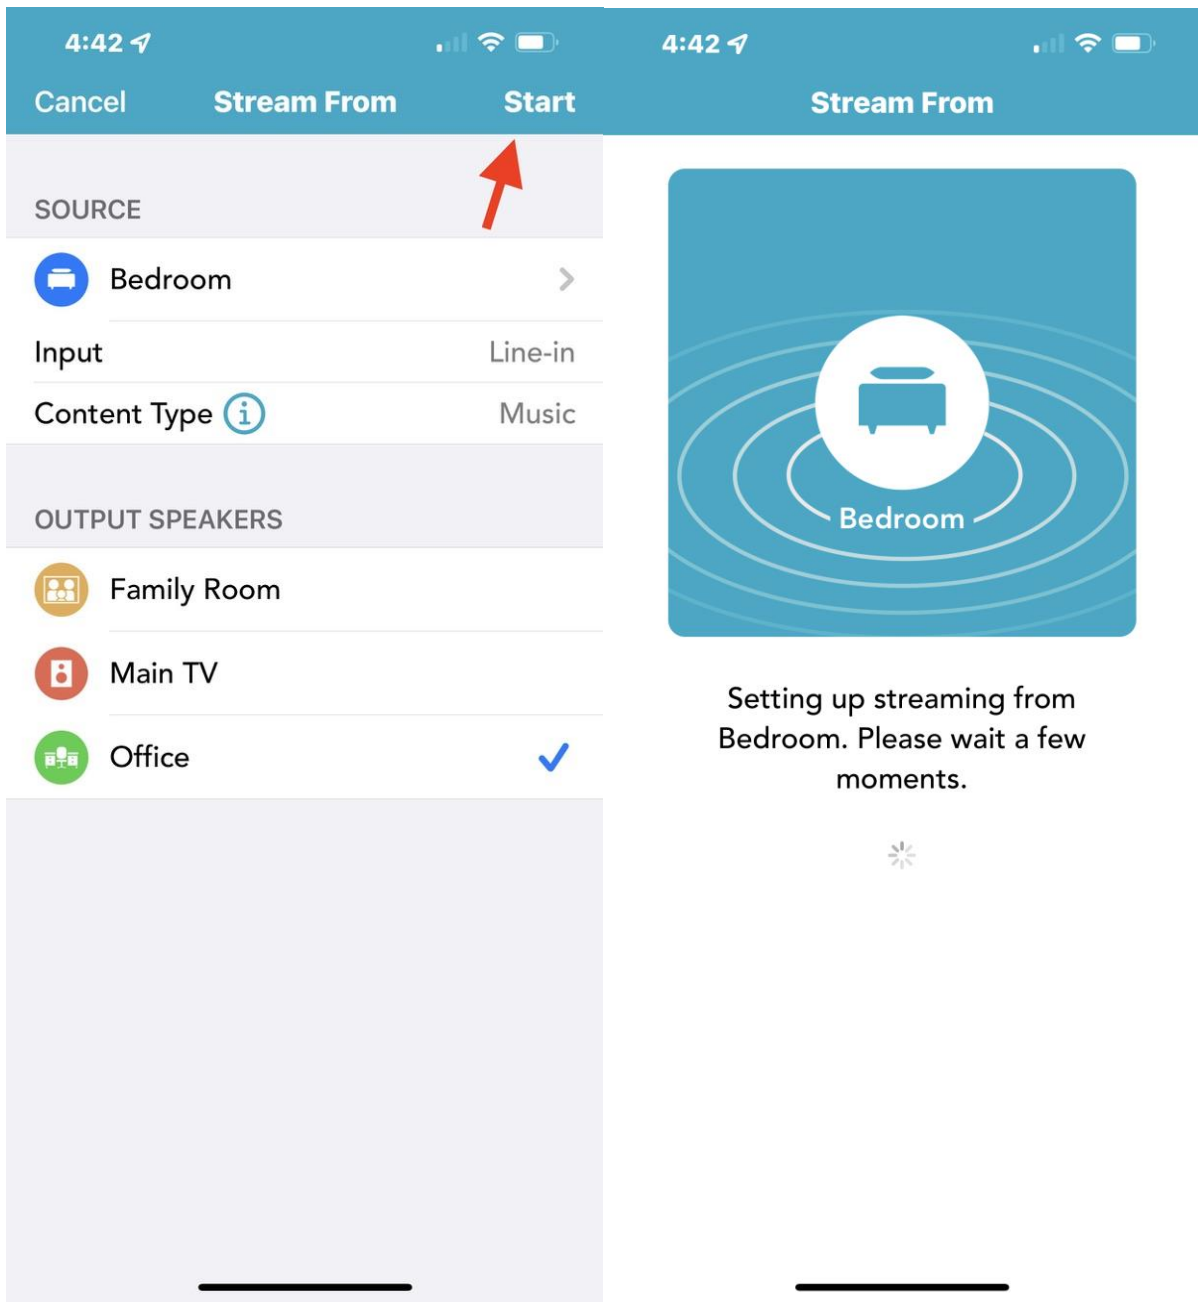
4:42

Cancel Stream From Start

SOURCE

Bedroom

Input Line-in

Content Type Music

OUTPUT SPEAKERS

Family Room

Main TV

Office

4:42

Stream From

Bedroom

Setting up streaming from Bedroom. Please wait a few moments.